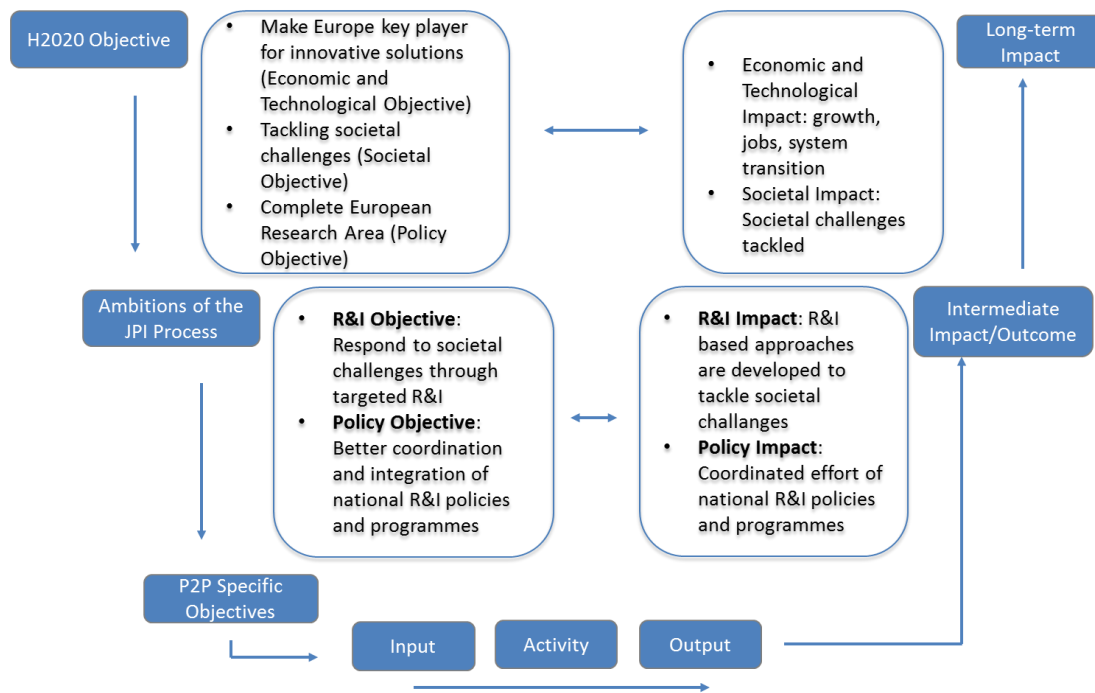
H2020 Objective

- Make Europe key player for innovative solutions (Economic and Technological Objective)
- Tackling societal challenges (Societal Objective)
- Complete European Research Area (Policy Objective)

- Economic and Technological Impact: growth, jobs, system transition
- Societal Impact: Societal challenges tackled

Long-term Impact

Ambitions of the JPI Process

- **R&I Objective**: Respond to societal challenges through targeted R&I
- **Policy Objective**: Better coordination and integration of national R&I policies and programmes

- **R&I Impact**: R&I based approaches are developed to tackle societal challanges
- **Policy Impact**: Coordinated effort of national R&I policies and programmes

Intermediate Impact/Outcome

P2P Specific Objectives

Input

Activity

Output